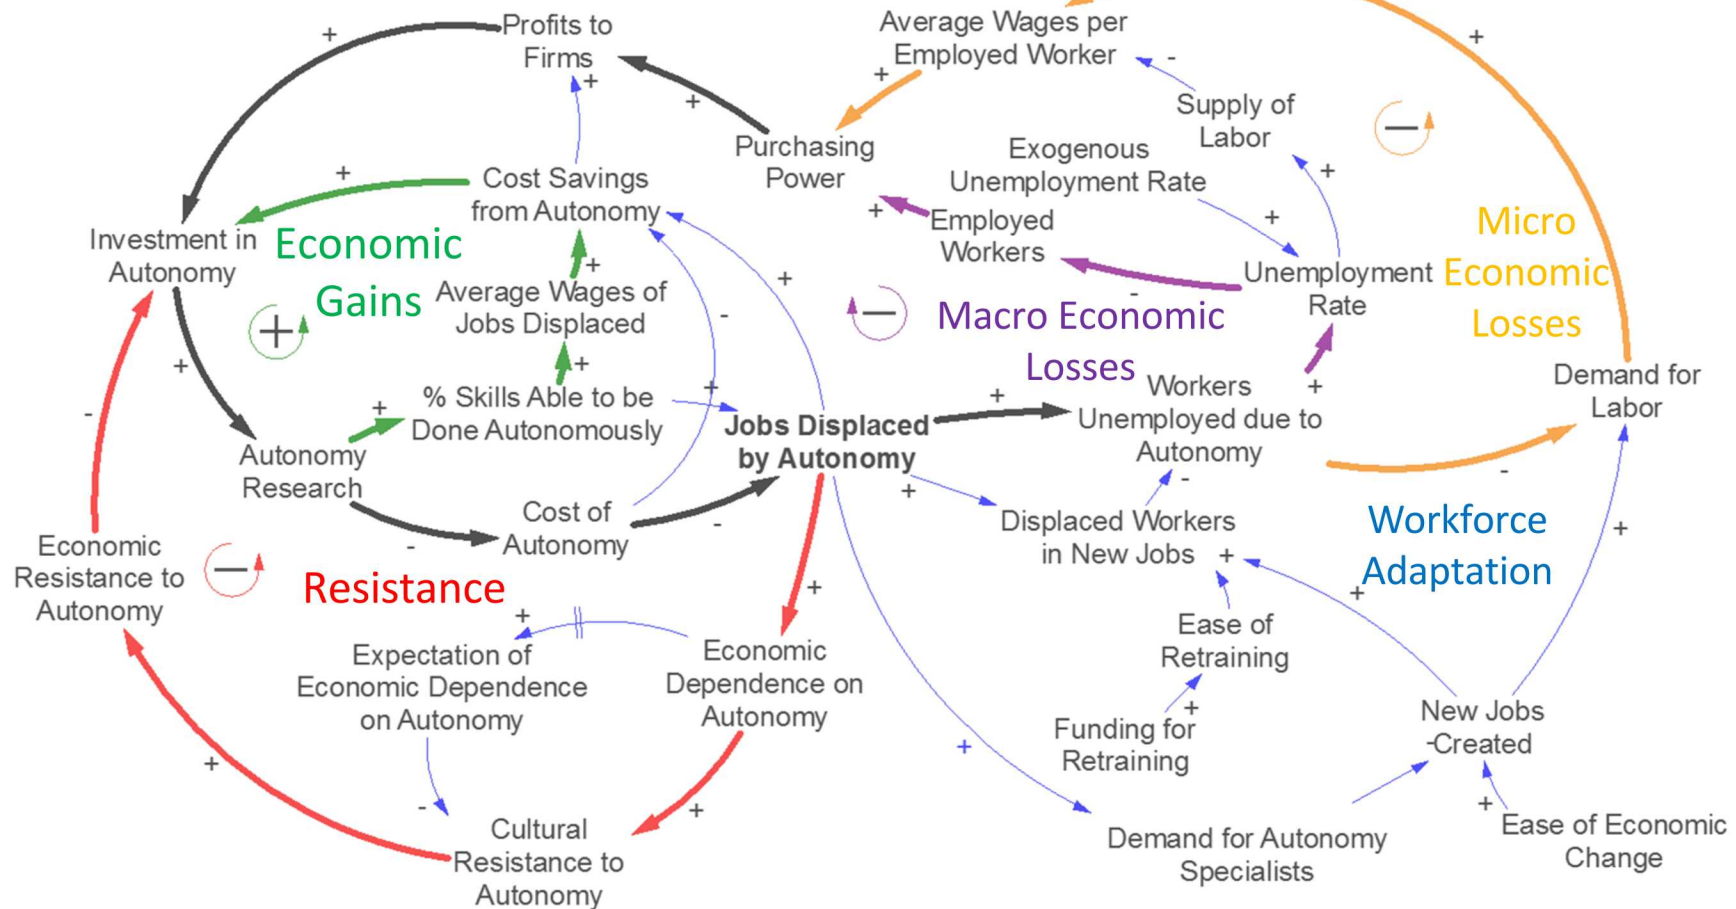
Profits to Firms
+
+
+
Average Wages per Employed Worker
+
-
+
Supply of Labor
Purchasing Power
Cost Savings from Autonomy
+
Investment in Autonomy
Economic Gains
Exogenous Unemployment Rate
+
+
Employed Workers
+
Unemployment Rate
+
Micro Economic Losses
+
Average Wages of Jobs Displaced
+
-
+
Macro Economic Losses
-
+
+
% Skills Able to be Done Autonomously
+
+
Workers Unemployed due to Autonomy
+
Demand for Labor
+
Autonomy Research
Jobs Displaced by Autonomy
+
-
-
-
Economic Resistance to Autonomy
Cost of Autonomy
-
+
Displaced Workers in New Jobs
+
Workforce Adaptation
+
Resistance
+
+
Ease of Retraining
+
Expectation of Economic Dependence on Autonomy
Economic Dependence on Autonomy
+
New Jobs Created
+
Funding for Retraining
+
+
-
+
Cultural Resistance to Autonomy
Demand for Autonomy Specialists
+
Ease of Economic Change